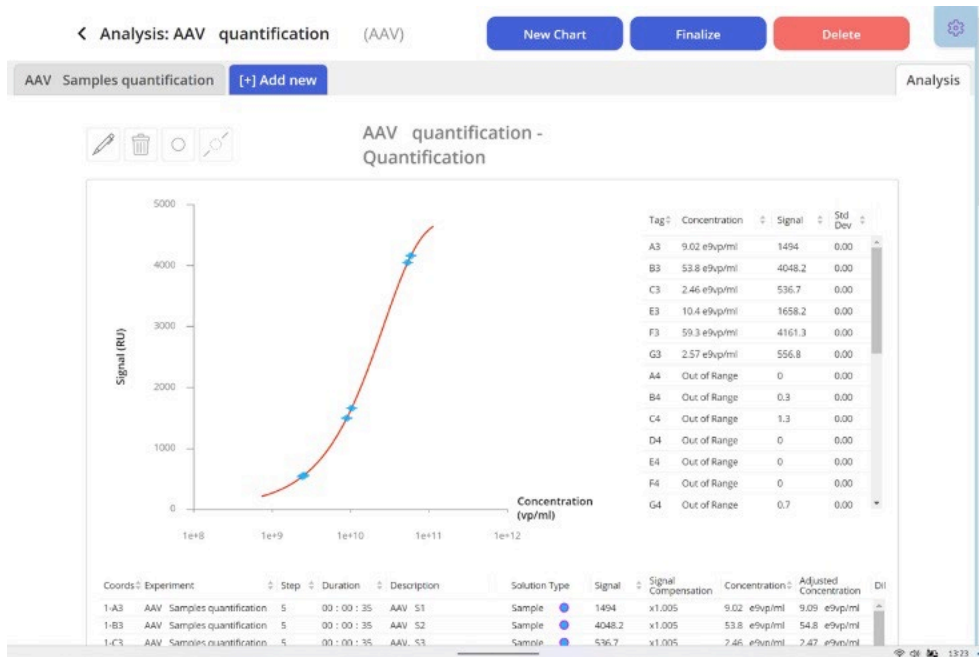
< Analysis: AAV quantification (AAV)

New Chart Finalize Delete

AAV Samples quantification [+] Add new

Analysis

AAV quantification - Quantification

Signal (RU)

5000
4000
3000
2000
1000
0

1e+8 1e+9 1e+10 1e+11 1e+12

Concentration (vp/ml)

| Tag | Concentration | Signal | Std Dev |
|---|---|---|---|
| A3 | 9.02 e9vp/ml | 1494 | 0.00 |
| B3 | 53.8 e9vp/ml | 4048.2 | 0.00 |
| C3 | 2.46 e9vp/ml | 536.7 | 0.00 |
| E3 | 10.4 e9vp/ml | 1658.2 | 0.00 |
| F3 | 59.3 e9vp/ml | 4161.3 | 0.00 |
| G3 | 2.57 e9vp/ml | 556.8 | 0.00 |
| A4 | Out of Range | 0 | 0.00 |
| B4 | Out of Range | 0.3 | 0.00 |
| C4 | Out of Range | 1.3 | 0.00 |
| D4 | Out of Range | 0 | 0.00 |
| E4 | Out of Range | 0 | 0.00 |
| F4 | Out of Range | 0 | 0.00 |
| G4 | Out of Range | 0.7 | 0.00 |

| Coords | Experiment | Step | Duration | Description | Solution Type | Signal | Signal Compensation | Concentration | Adjusted Concentration | Di |
|---|---|---|---|---|---|---|---|---|---|---|
| 1-A3 | AAV Samples quantification | 5 | 00 : 00 : 35 | AAV S1 | Sample | 1494 | x1.005 | 9.02 e9vp/ml | 9.09 e9vp/ml | |
| 1-B3 | AAV Samples quantification | 5 | 00 : 00 : 35 | AAV S2 | Sample | 4048.2 | x1.005 | 53.8 e9vp/ml | 54.8 e9vp/ml | |
| 1-C3 | AAV Samples quantification | 5 | 00 : 00 : 35 | AAV S3 | Sample | 536.7 | x1.005 | 2.46 e9vp/ml | 2.47 e9vp/ml | |

13:23